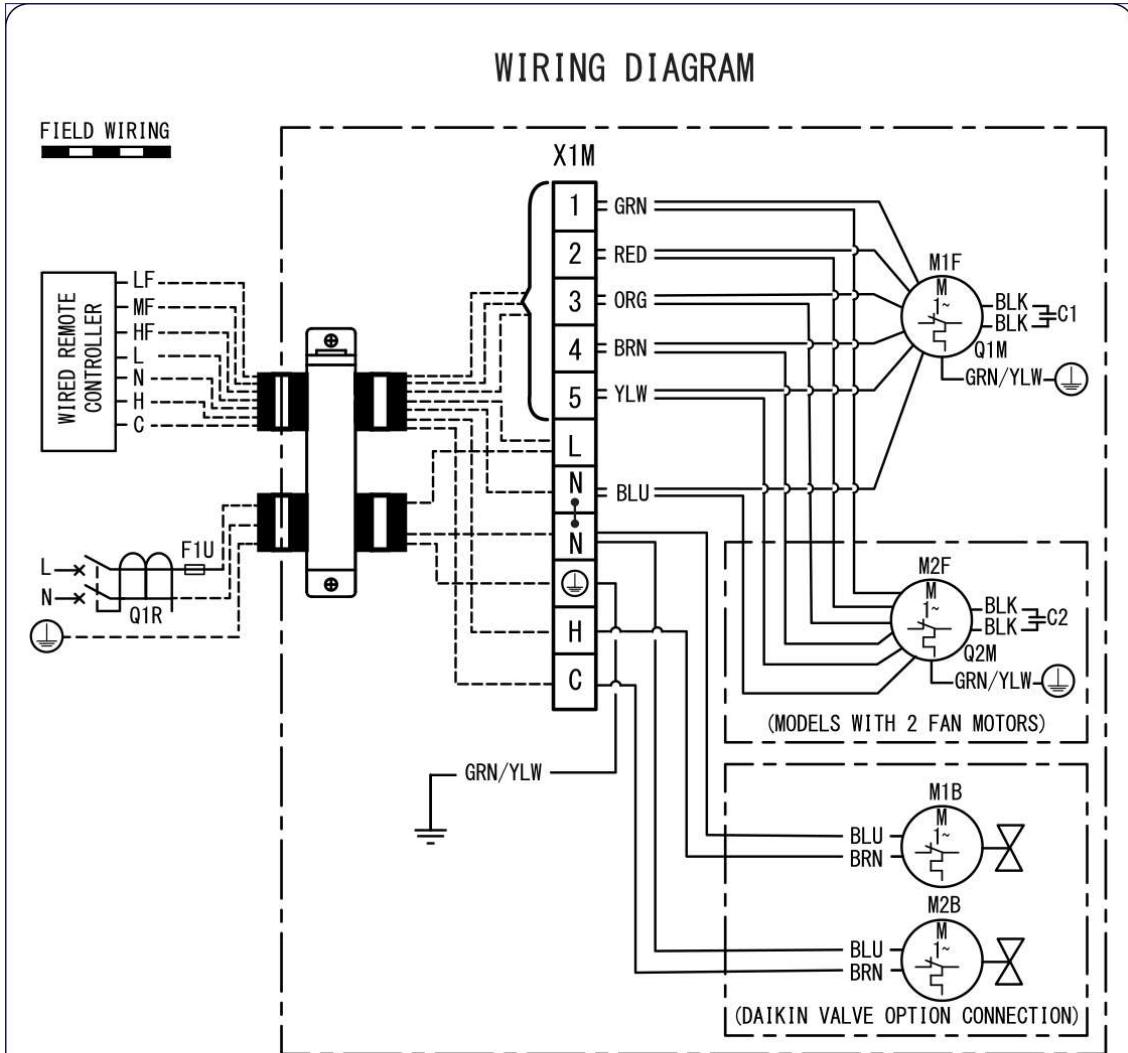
WIRING DIAGRAM

FIELD WIRING

X1M

WIRED REMOTE CONTROLLER

LF
MF
HF
L
N
H
C

1 GRN
2 RED
3 ORG
4 BRN
5 YLW
L
N BLU
N
H
C

M1F
M
1~
BLK
BLK
C1
Q1M
GRN/YLW

L
N
F1U
Q1R

M2F
M
1~
BLK
BLK
C2
Q2M
GRN/YLW

(MODELS WITH 2 FAN MOTORS)

GRN/YLW

M1B
M
1~
BLU
BRN

M2B
M
1~
BLU
BRN

(DAIKIN VALVE OPTION CONNECTION)